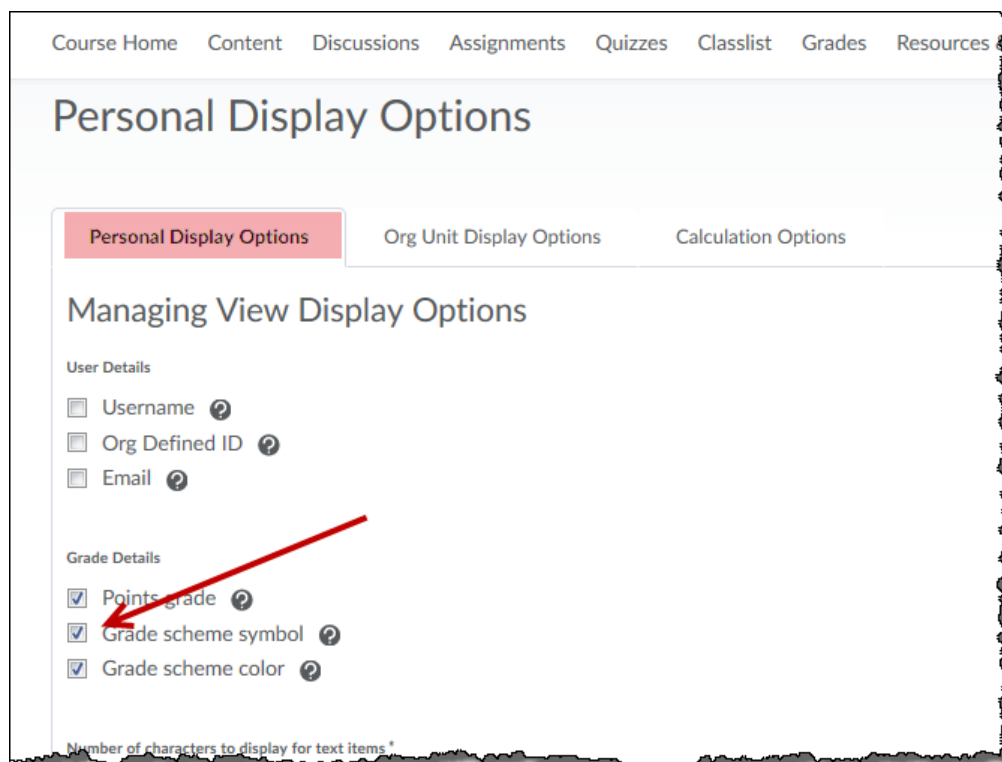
Course Home Content Discussions Assignments Quizzes Classlist Grades Resources

Personal Display Options

Personal Display Options | Org Unit Display Options | Calculation Options

Managing View Display Options

User Details

Username

Org Defined ID

Email

Grade Details

Points grade

Grade scheme symbol

Grade scheme color

Number of characters to display for text items *